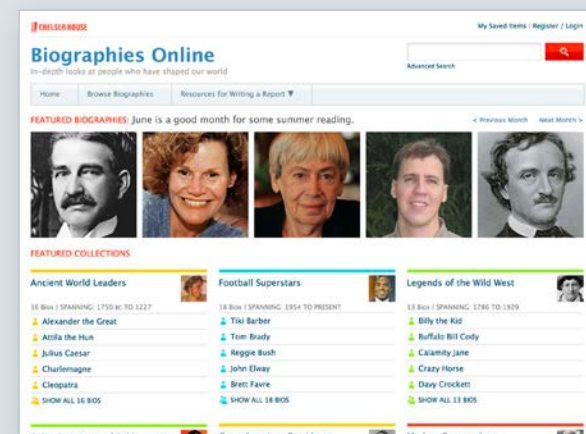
CHELSEA HOUSE

My Saved Items | Register | Login

Biographies Online

In-depth looks at people who have shaped our world

Advanced Search

Home | Browse Biographies | Resources for Writing a Report ▼

FEATURED BIOGRAPHIES: June is a good month for some summer reading.

< Previous Month   Next Month >

FEATURED COLLECTIONS

Ancient World Leaders

16 Bios | SPANNING: 1750 BC TO 1227

Alexander the Great
Attila the Hun
Julius Caesar
Charlemagne
Cleopatra
SHOW ALL 16 BIOS

Football Superstars

18 Bios | SPANNING: 1954 TO PRESENT

Tiki Barber
Tom Brady
Reggie Bush
John Elway
Brett Favre
SHOW ALL 18 BIOS

Legends of the Wild West

13 Bios | SPANNING: 1786 TO 1929

Billy the Kid
Buffalo Bill Cody
Calamity Jane
Crazy Horse
Davy Crockett
SHOW ALL 13 BIOS

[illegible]